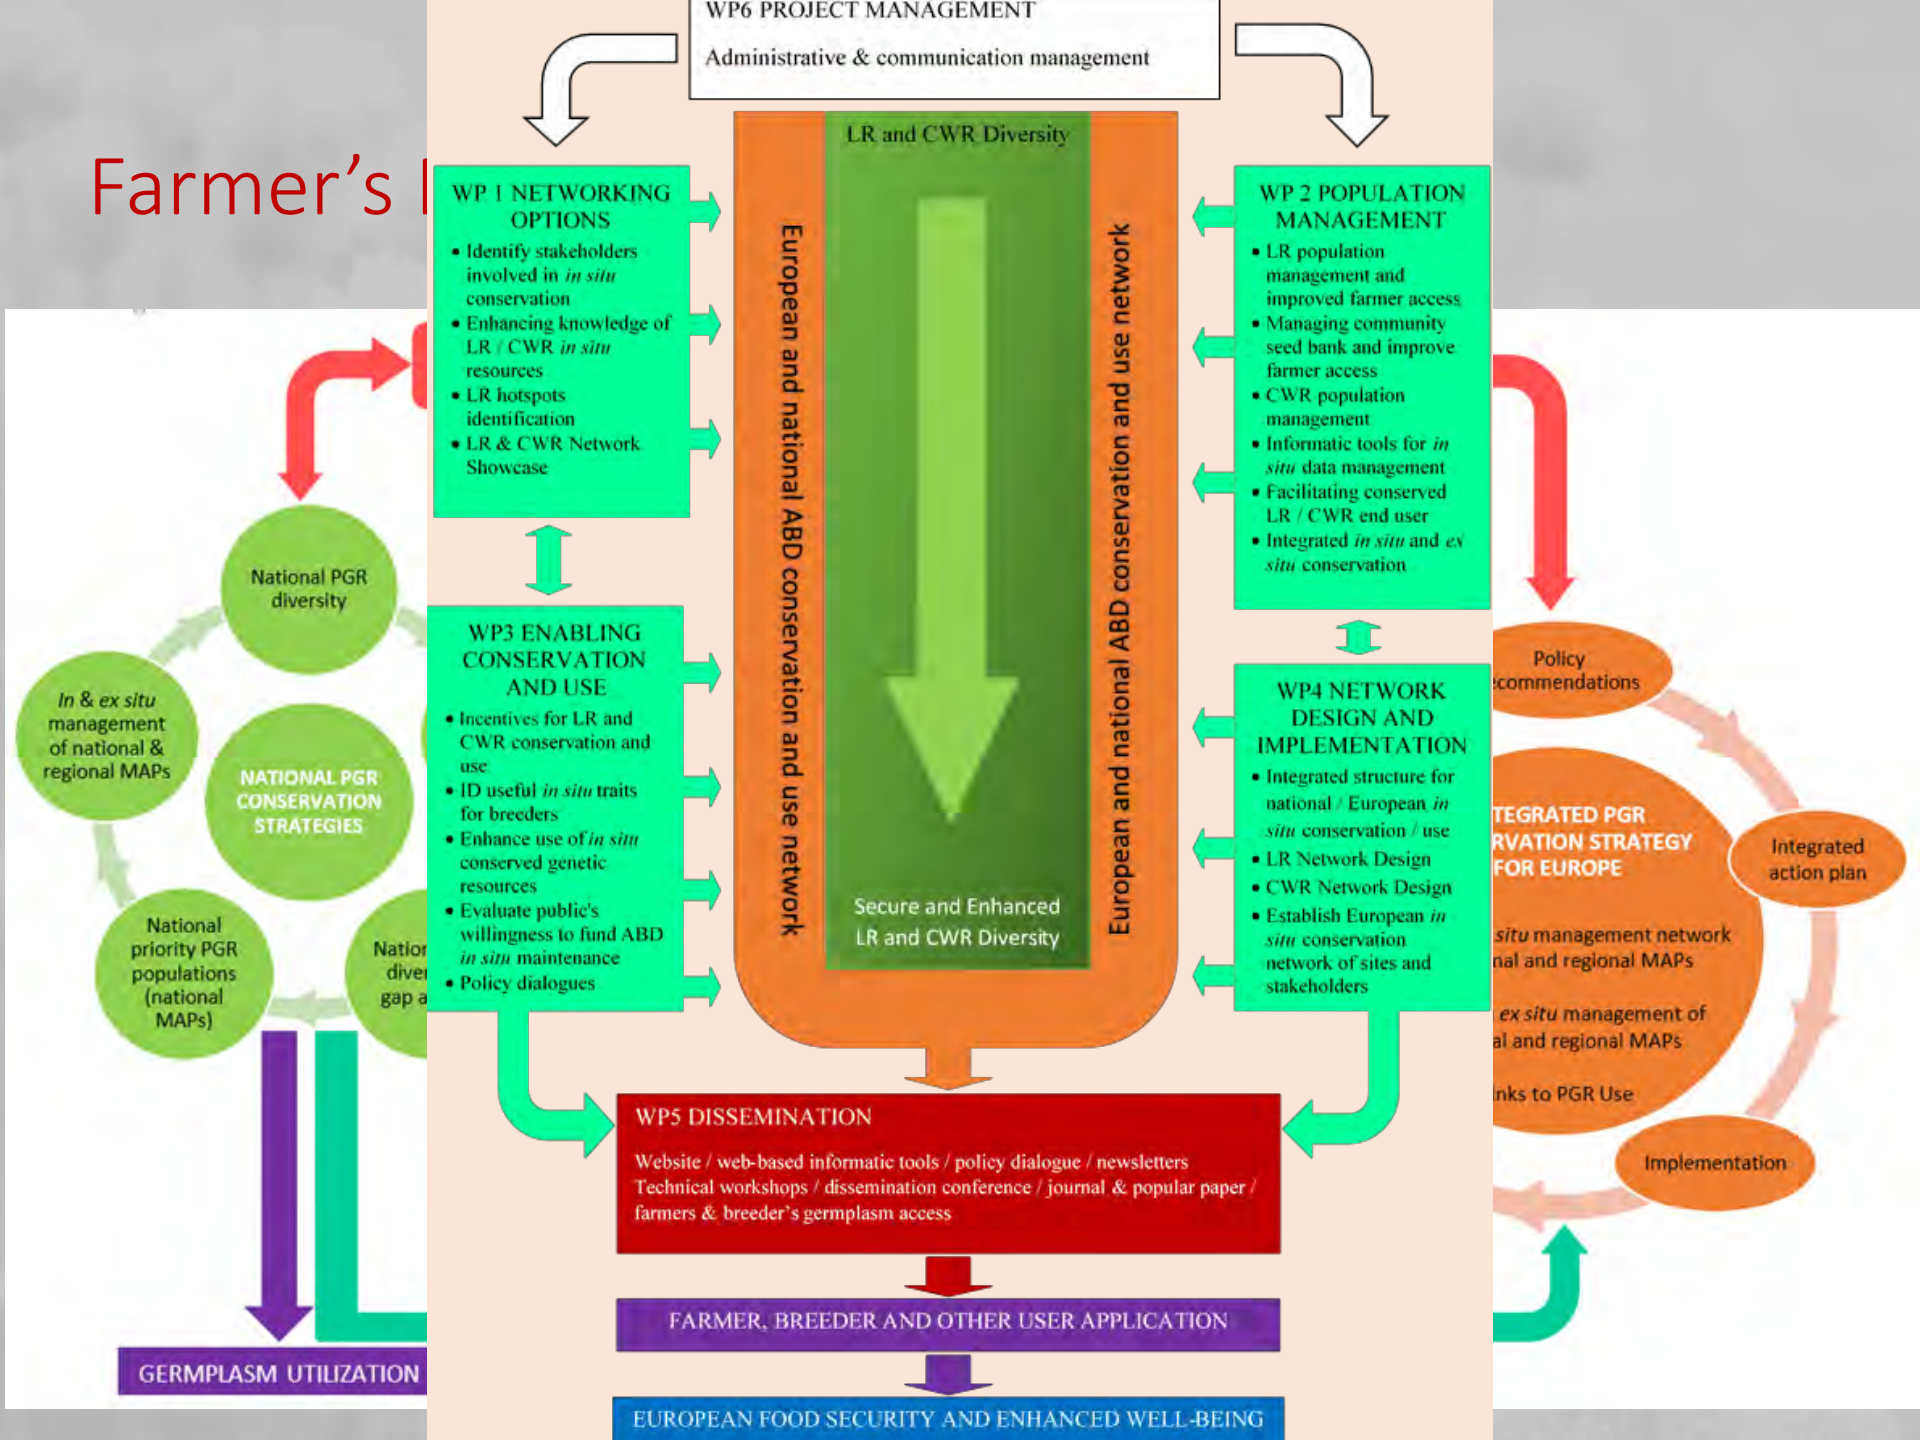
Farmer's l

WP6 PROJECT MANAGEMENT

Administrative & communication management

LR and CWR Diversity

WP 1 NETWORKING OPTIONS
• Identify stakeholders involved in *in situ* conservation
• Enhancing knowledge of LR / CWR *in situ* resources
• LR hotspots identification
• LR & CWR Network Showcase

WP 2 POPULATION MANAGEMENT
• LR population management and improved farmer access
• Managing community seed bank and improve farmer access
• CWR population management
• Informatic tools for *in situ* data management
• Facilitating conserved LR / CWR end user
• Integrated *in situ* and *ex situ* conservation

European and national ABD conservation and use network

European and national ABD conservation and use network

WP3 ENABLING CONSERVATION AND USE
• Incentives for LR and CWR conservation and use
• ID useful *in situ* traits for breeders
• Enhance use of *in situ* conserved genetic resources
• Evaluate public's willingness to fund ABD *in situ* maintenance
• Policy dialogues

WP4 NETWORK DESIGN AND IMPLEMENTATION
• Integrated structure for national / European *in situ* conservation / use
• LR Network Design
• CWR Network Design
• Establish European *in situ* conservation network of sites and stakeholders

Secure and Enhanced LR and CWR Diversity

National PGR diversity

*In* & *ex situ* management of national & regional MAPs

NATIONAL PGR CONSERVATION STRATEGIES

National priority PGR populations (national MAPs)

Natio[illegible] dive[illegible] gap a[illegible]

Policy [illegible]commendations

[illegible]TEGRATED PGR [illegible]RVATION STRATEGY FOR EUROPE

*situ* management network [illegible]nal and regional MAPs

*ex situ* management of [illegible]al and regional MAPs

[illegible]nks to PGR Use

Integrated action plan

Implementation

WP5 DISSEMINATION

Website / web-based informatic tools / policy dialogue / newsletters
Technical workshops / dissemination conference / journal & popular paper / farmers & breeder's germplasm access

FARMER, BREEDER AND OTHER USER APPLICATION

GERMPLASM UTILIZATION

EUROPEAN FOOD SECURITY AND ENHANCED WELL-BEING